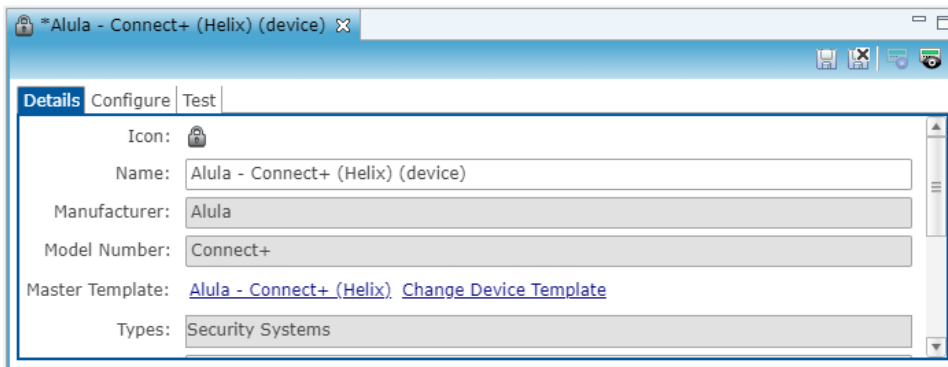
*Alula - Connect+ (Helix) (device)

Details Configure Test

Icon:

Name: Alula - Connect+ (Helix) (device)

Manufacturer: Alula

Model Number: Connect+

Master Template: Alula - Connect+ (Helix) Change Device Template

Types: Security Systems